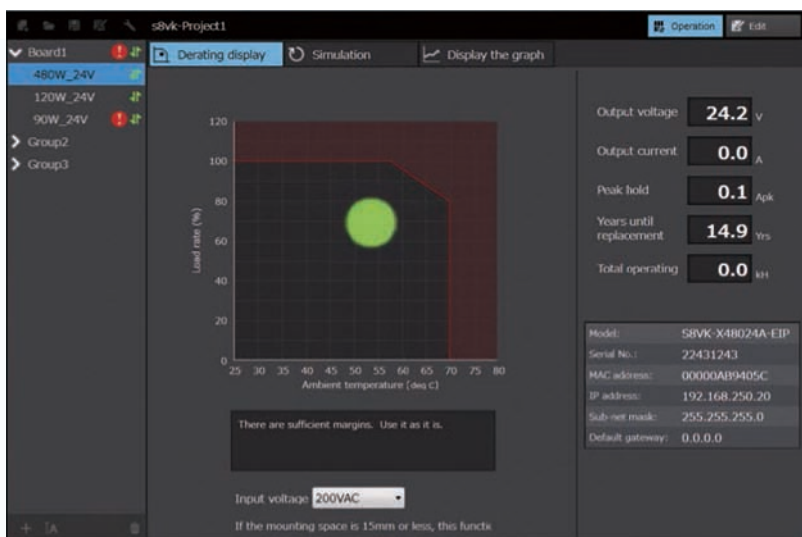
s8vk-Project1

Operation Edit

Board1
480W_24V
120W_24V
90W_24V
Group2
Group3

Derating display Simulation Display the graph

120
100
80
60
40
20
0
Load rate (%)
25 30 35 40 45 50 55 60 65 70 75 80
Ambient temperature (deg C)

There are sufficient margins. Use it as it is.

Input voltage 200VAC

If the mounting space is 15mm or less, this functi

Output voltage 24.2 V
Output current 0.0 A
Peak hold 0.1 Apk
Years until replacement 14.9 Yrs
Total operating 0.0 kH

| | |
|---|---|
| Model: | S8VK-X48024A-EIP |
| Serial No.: | 22431243 |
| MAC address: | 00000AB9405C |
| IP address: | 192.168.250.20 |
| Sub-net mask: | 255.255.255.0 |
| Default gateway: | 0.0.0.0 |